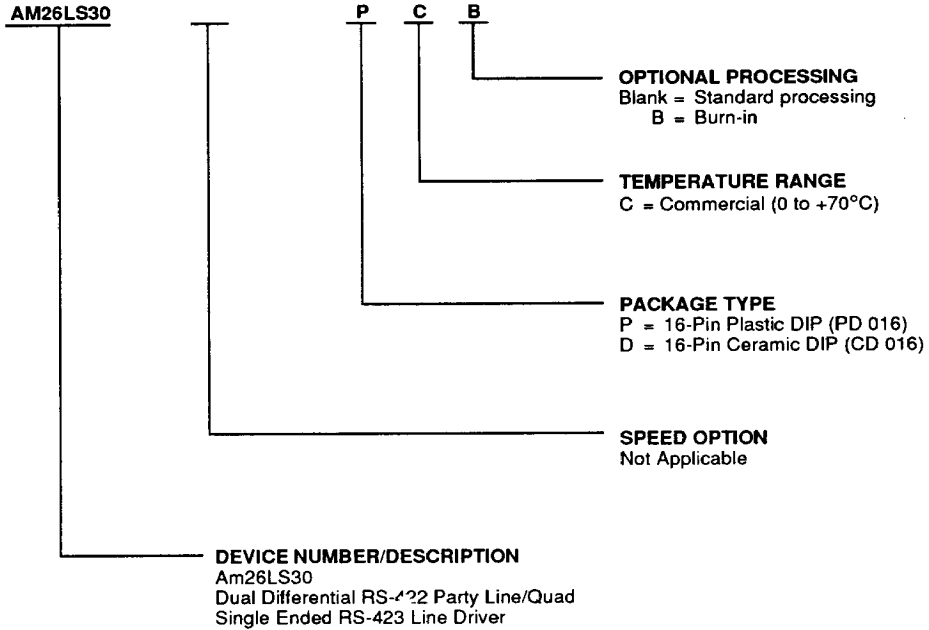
AM26LS30 P C B

OPTIONAL PROCESSING
Blank = Standard processing
B = Burn-in

TEMPERATURE RANGE
C = Commercial (0 to +70°C)

PACKAGE TYPE
P = 16-Pin Plastic DIP (PD 016)
D = 16-Pin Ceramic DIP (CD 016)

SPEED OPTION
Not Applicable

DEVICE NUMBER/DESCRIPTION
Am26LS30
Dual Differential RS-422 Party Line/Quad
Single Ended RS-423 Line Driver